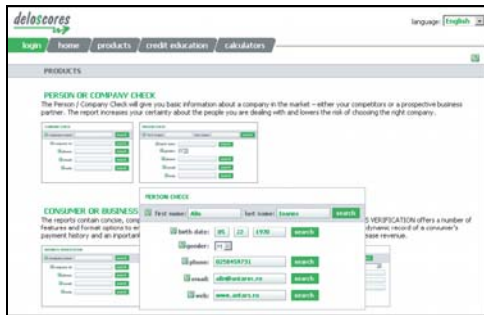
deloscores

language: English

login | home | products | credit education | calculators

PRODUCTS

PERSON OR COMPANY CHECK

The Person / Company Check will give you basic information about a company in the market – either your competitors or a prospective business partner. The report increases your certainty about the people you are dealing with and lowers the risk of choosing the right company.

CONSUMER OR BUSINESS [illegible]

The reports contain concise, comp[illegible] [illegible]S VERIFICATION offers a number of features and format options to m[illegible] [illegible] dynamic record of a consumer's payment history and an important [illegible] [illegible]ease revenue.

PERSON CHECK

first name: Alin | last name: Ioanes | search

birth date: 05 | 22 | 1930 | search

gender: M

phone: 0258458731 | search

email: alin@antares.ro | search

web: www.antares.ro | search